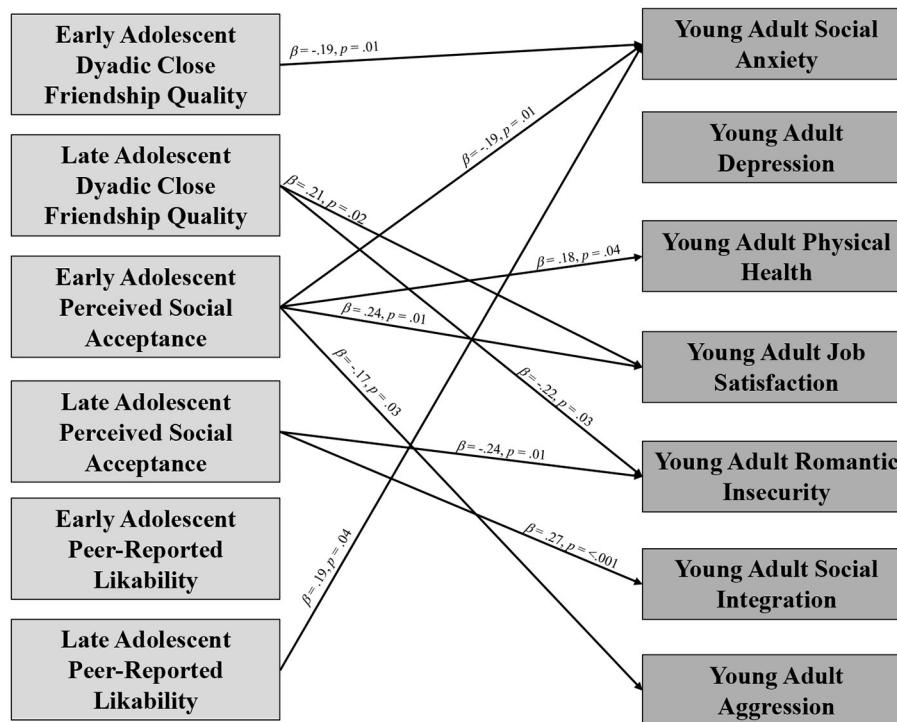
Early Adolescent Dyadic Close Friendship Quality

Late Adolescent Dyadic Close Friendship Quality

Early Adolescent Perceived Social Acceptance

Late Adolescent Perceived Social Acceptance

Early Adolescent Peer-Reported Likability

Late Adolescent Peer-Reported Likability

Young Adult Social Anxiety

Young Adult Depression

Young Adult Physical Health

Young Adult Job Satisfaction

Young Adult Romantic Insecurity

Young Adult Social Integration

Young Adult Aggression

$\beta = -.19, p = .01$

$\beta = -.19, p = .01$

$\beta = .21, p = .02$

$\beta = .18, p = .04$

$\beta = .24, p = .01$

$\beta = -.17, p = .03$

$\beta = -.22, p = .03$

$\beta = -.24, p = .01$

$\beta = .27, p = <.001$

$\beta = .19, p = .04$